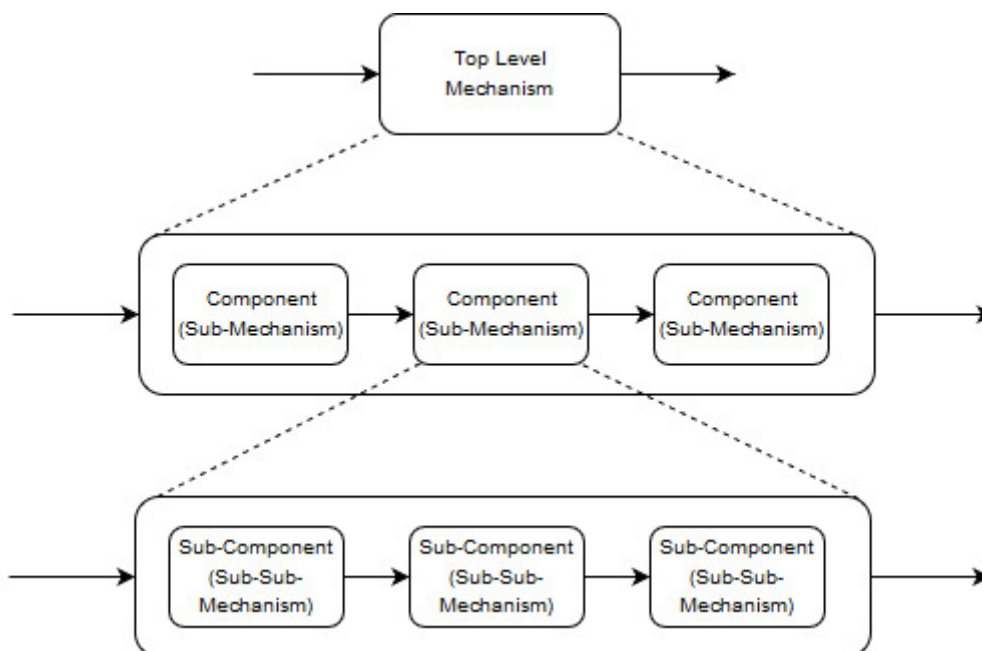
Top Level Mechanism

Component (Sub-Mechanism)

Component (Sub-Mechanism)

Component (Sub-Mechanism)

Sub-Component (Sub-Sub-Mechanism)

Sub-Component (Sub-Sub-Mechanism)

Sub-Component (Sub-Sub-Mechanism)